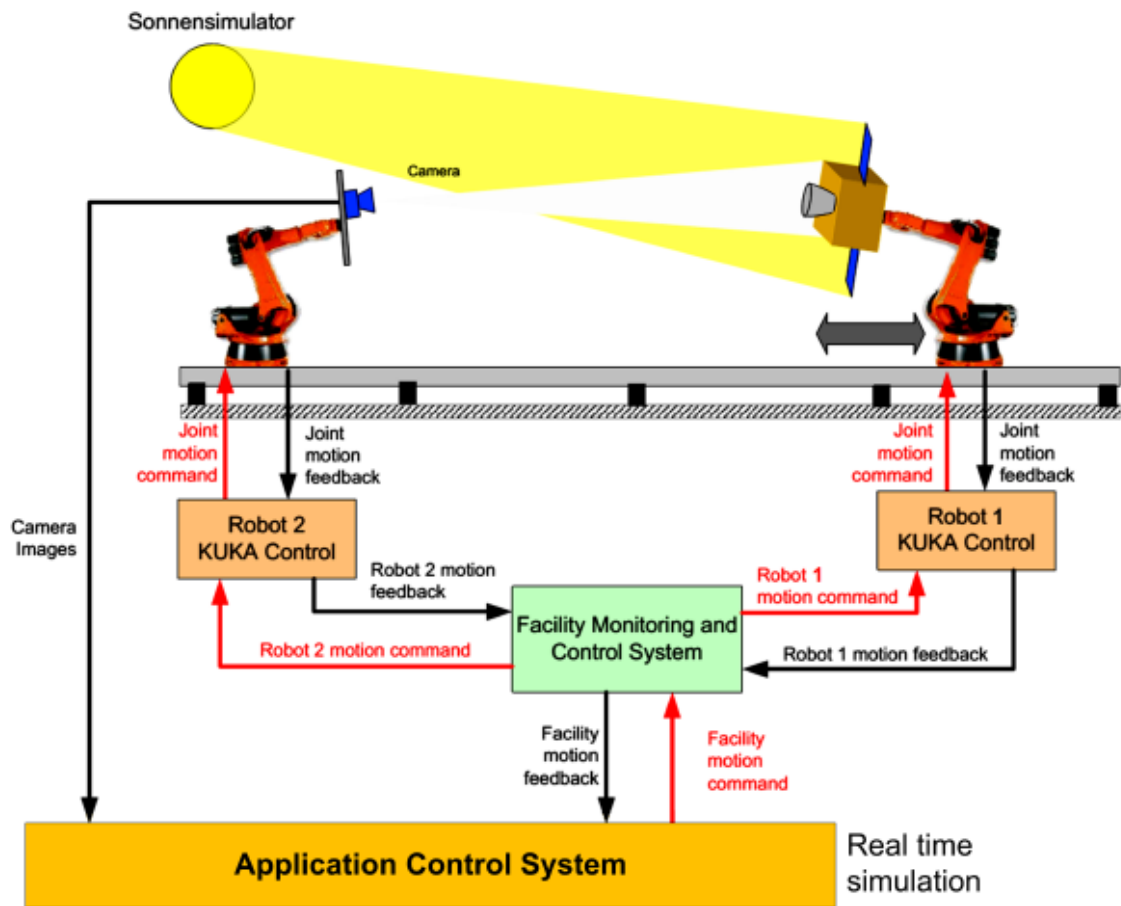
Sonnensimulator

Camera

Joint motion command

Joint motion feedback

Joint motion command

Joint motion feedback

Camera Images

Robot 2
KUKA Control

Robot 1
KUKA Control

Robot 2 motion feedback

Robot 1 motion command

Facility Monitoring and Control System

Robot 2 motion command

Robot 1 motion feedback

Facility motion feedback

Facility motion command

Application Control System

Real time simulation